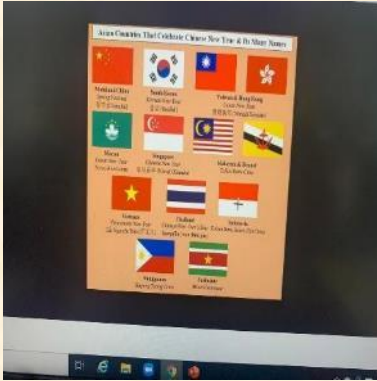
Asian Countries That Celebrate Chinese New Year & Its Many Names

Mainland China
Spring Festival
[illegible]

South Korea
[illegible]

Taiwan & Hong Kong
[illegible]

Macau
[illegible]

Singapore
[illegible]

Malaysia & Brunei
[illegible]

Vietnam
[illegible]

Thailand
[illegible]

Indonesia
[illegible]

Philippines
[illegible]

Suriname
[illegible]